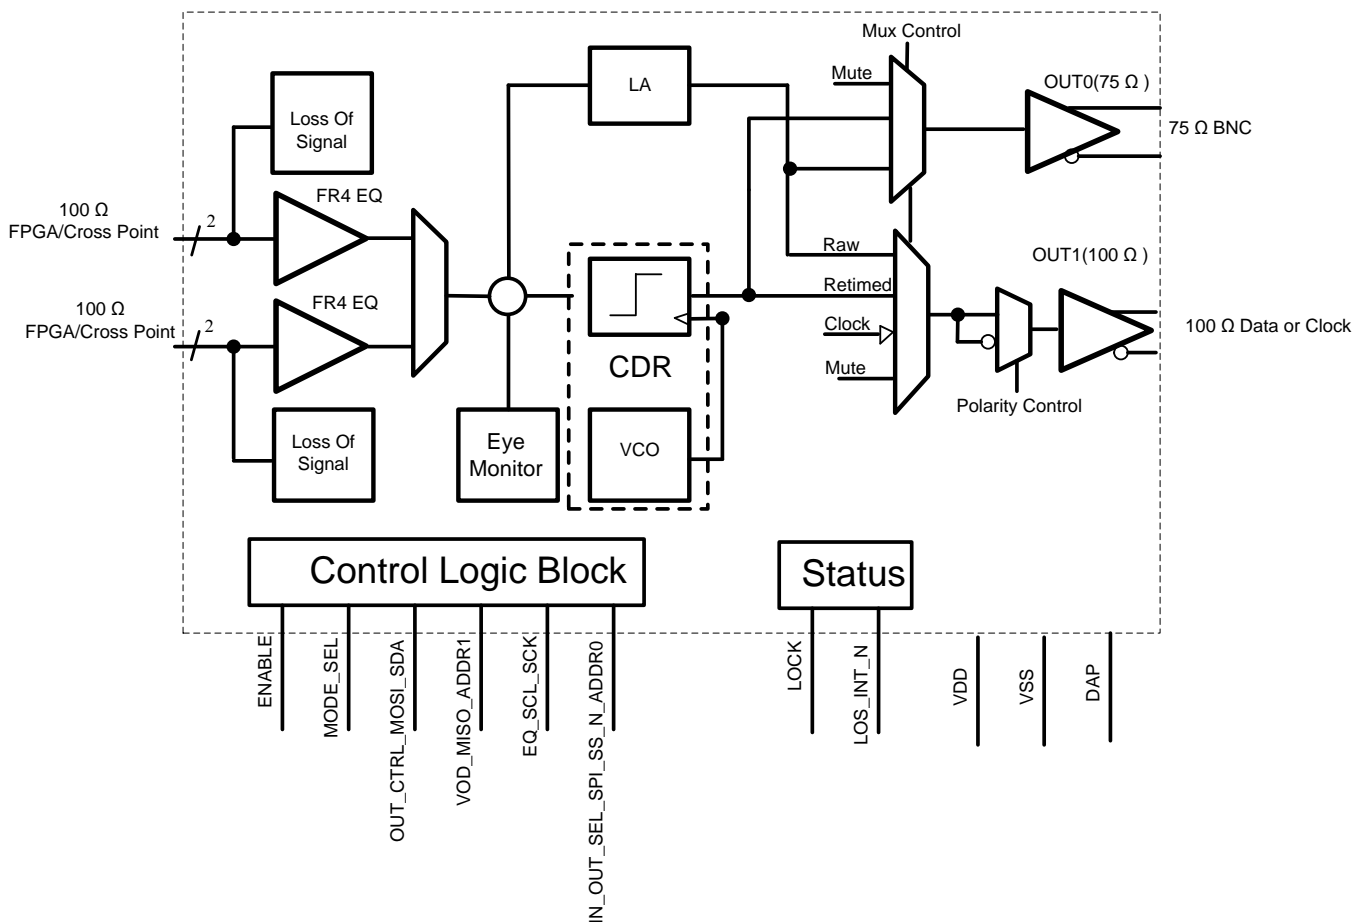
Mux Control
Mute
LA
OUT0(75 Ω )
75 Ω BNC
Loss Of Signal
FR4 EQ
100 Ω FPGA/Cross Point
2
Raw
OUT1(100 Ω )
Retimed
100 Ω FPGA/Cross Point
2
FR4 EQ
Clock
100 Ω Data or Clock
CDR
Mute
Polarity Control
Loss Of Signal
Eye Monitor
VCO
Control Logic Block
Status
ENABLE
MODE_SEL
OUT_CTRL_MOSI_SDA
VOD_MISO_ADDR1
EQ_SCL_SCK
IN_OUT_SEL_SPI_SS_N_ADDR0
LOCK
LOS_INT_N
VDD
VSS
DAP